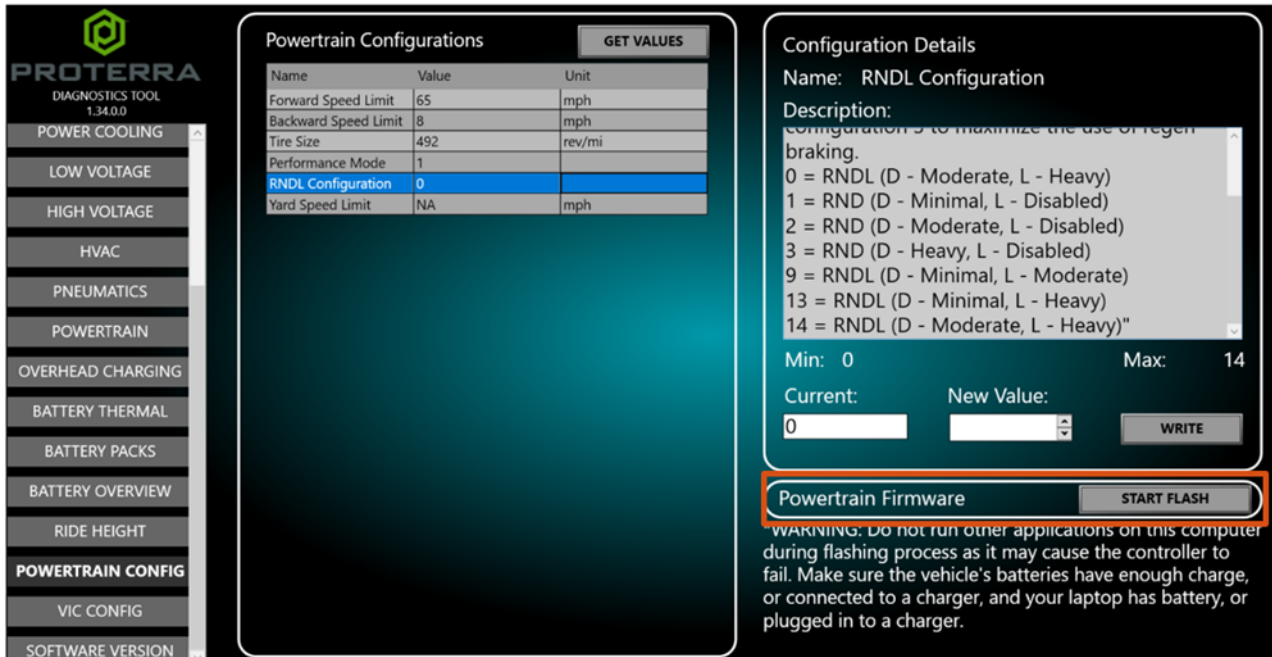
PROTERRA
DIAGNOSTICS TOOL
1.34.0.0

POWER COOLING
LOW VOLTAGE
HIGH VOLTAGE
HVAC
PNEUMATICS
POWERTRAIN
OVERHEAD CHARGING
BATTERY THERMAL
BATTERY PACKS
BATTERY OVERVIEW
RIDE HEIGHT
POWERTRAIN CONFIG
VIC CONFIG
SOFTWARE VERSION

Powertrain Configurations
GET VALUES

| Name | Value | Unit |
|---|---|---|
| Forward Speed Limit | 65 | mph |
| Backward Speed Limit | 8 | mph |
| Tire Size | 492 | rev/mi |
| Performance Mode | 1 | |
| RNDL Configuration | 0 | |
| Yard Speed Limit | NA | mph |

Configuration Details
Name: RNDL Configuration
Description:
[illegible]
braking.
0 = RNDL (D - Moderate, L - Heavy)
1 = RND (D - Minimal, L - Disabled)
2 = RND (D - Moderate, L - Disabled)
3 = RND (D - Heavy, L - Disabled)
9 = RNDL (D - Minimal, L - Moderate)
13 = RNDL (D - Minimal, L - Heavy)
14 = RNDL (D - Moderate, L - Heavy)"
Min: 0
Max: 14
Current:
0
New Value:
WRITE

Powertrain Firmware
START FLASH
"WARNING: Do not run other applications on this computer during flashing process as it may cause the controller to fail. Make sure the vehicle's batteries have enough charge, or connected to a charger, and your laptop has battery, or plugged in to a charger.